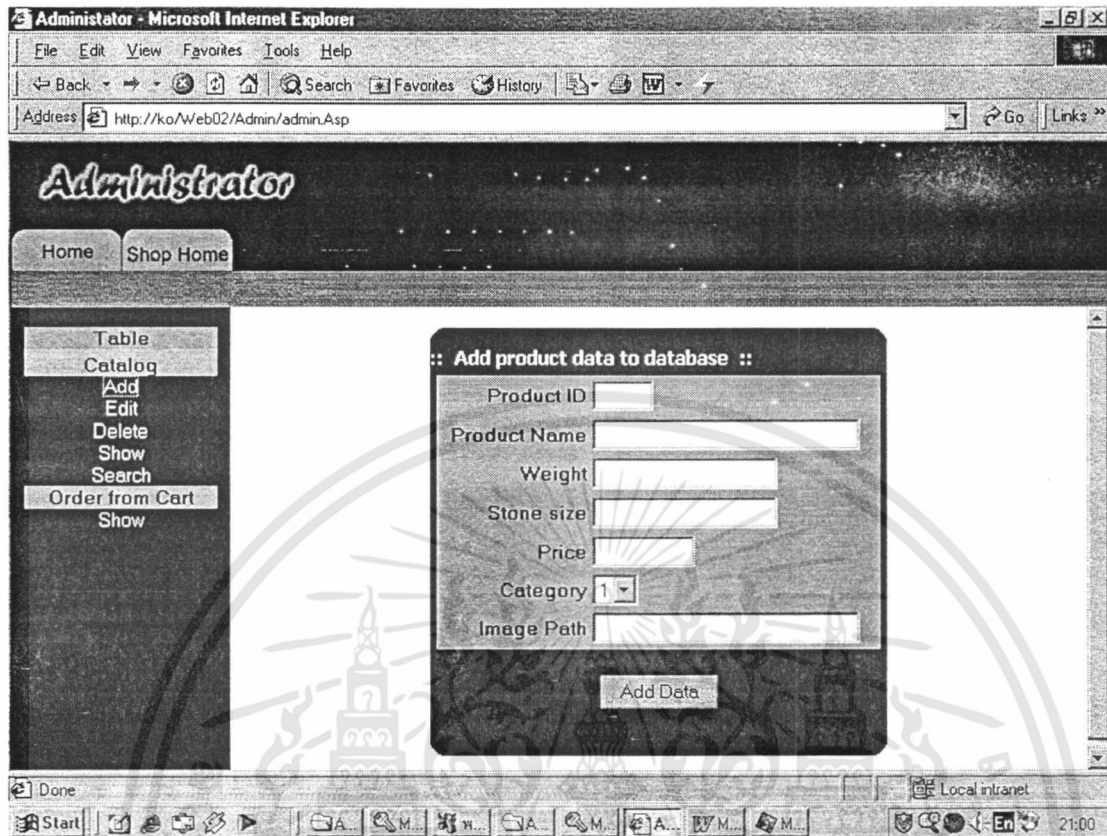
Administator - Microsoft Internet Explorer

File Edit View Favorites Tools Help

Back Search Favorites History

Address http://ko/Web02/Admin/admin.Asp Go Links »

Administrator

Home Shop Home

Table
Catalog
Add
Edit
Delete
Show
Search
Order from Cart
Show

:: Add product data to database ::

Product ID

Product Name

Weight

Stone size

Price

Category 1

Image Path

Add Data

Done Local intranet

Start A... M... A... M... A... M... M... 21:00